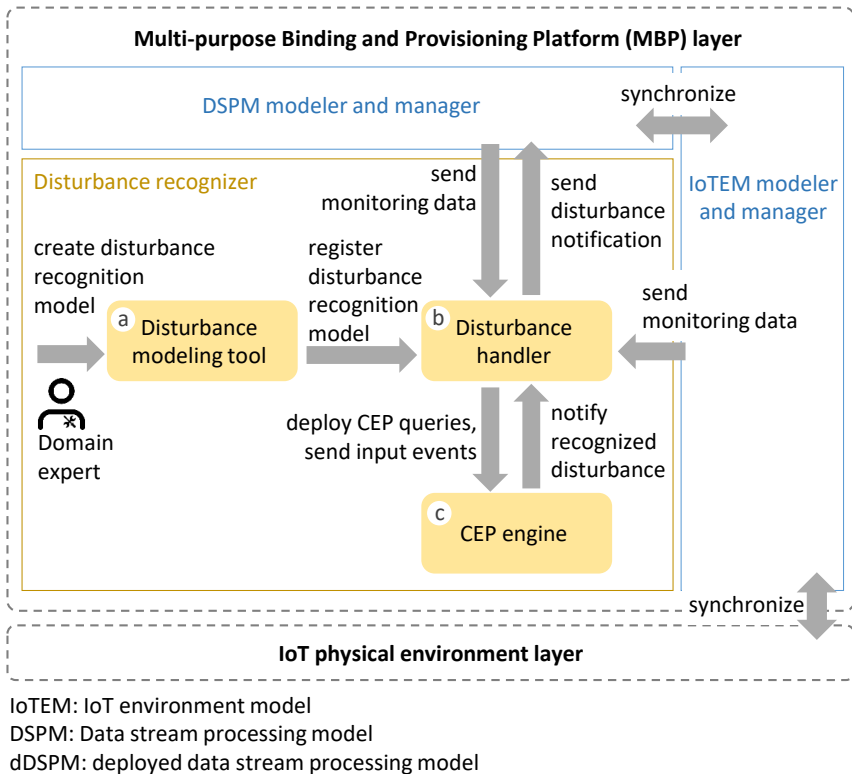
Multi-purpose Binding and Provisioning Platform (MBP) layer

DSPM modeler and manager

synchronize

Disturbance recognizer

send monitoring data

send disturbance notification

IoTEM modeler and manager

create disturbance recognition model

register disturbance recognition model

send monitoring data

a Disturbance modeling tool

b Disturbance handler

Domain expert

deploy CEP queries, send input events

notify recognized disturbance

c CEP engine

synchronize

IoT physical environment layer

IoTEM: IoT environment model
DSPM: Data stream processing model
dDSPM: deployed data stream processing model